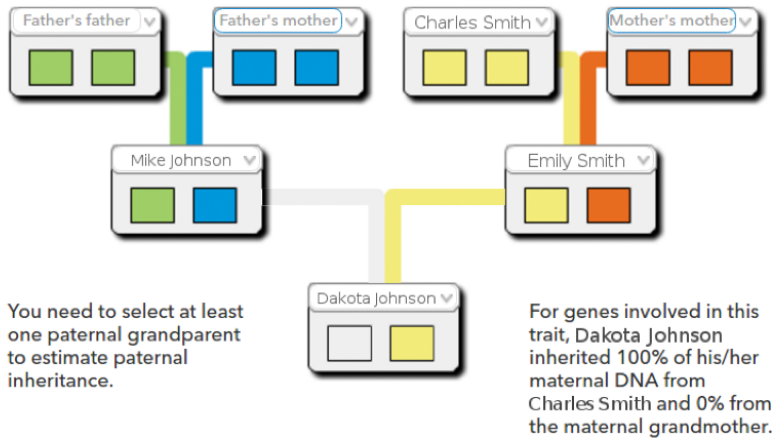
Father's father

Father's mother

Charles Smith

Mother's mother

Mike Johnson

Emily Smith

Dakota Johnson

You need to select at least one paternal grandparent to estimate paternal inheritance.

For genes involved in this trait, Dakota Johnson inherited 100% of his/her maternal DNA from Charles Smith and 0% from the maternal grandmother.